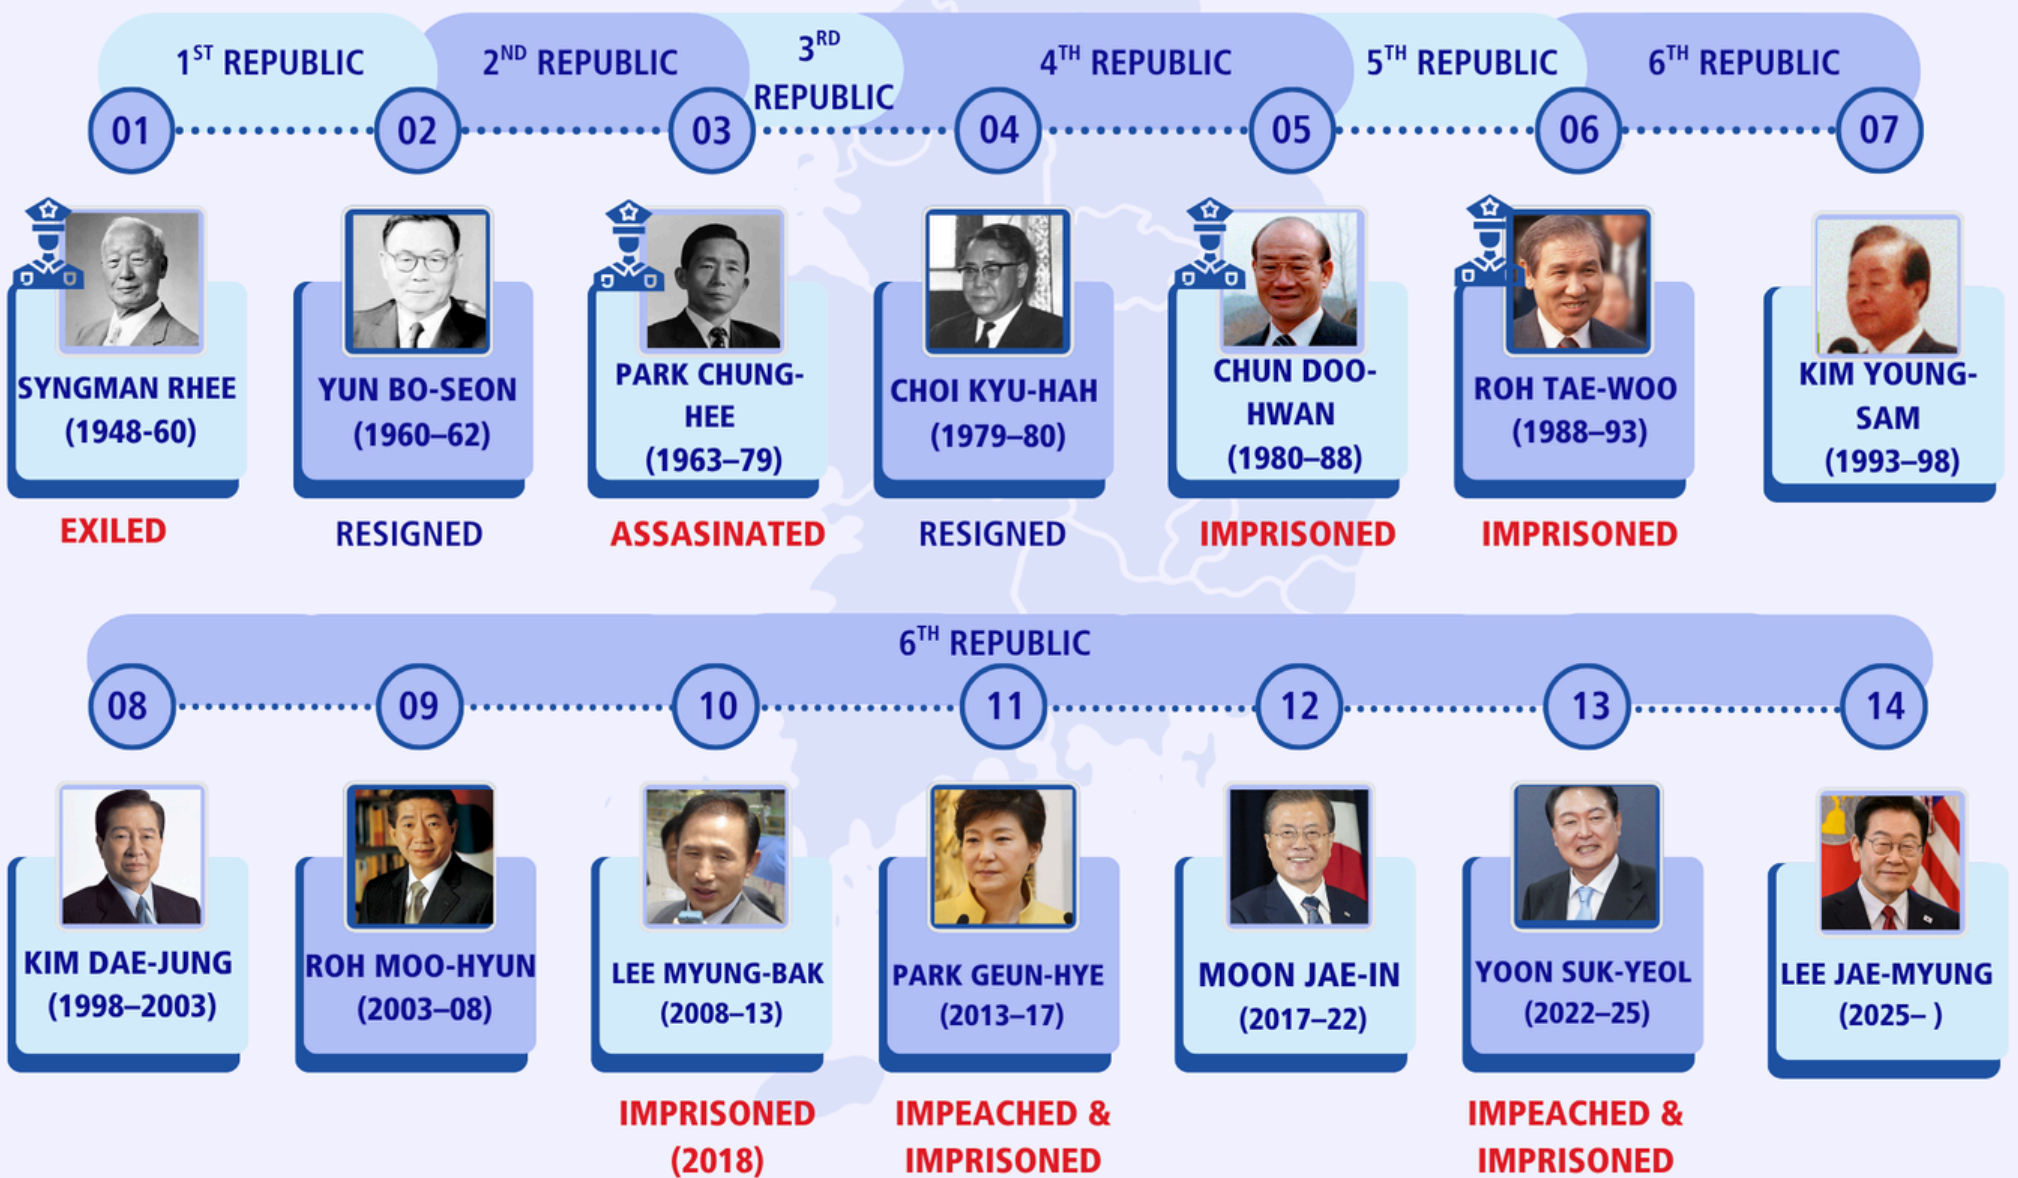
1ST REPUBLIC 2ND REPUBLIC 3RD REPUBLIC 4TH REPUBLIC 5TH REPUBLIC 6TH REPUBLIC

01 02 03 04 05 06 07

SYNGMAN RHEE (1948-60)
EXILED

YUN BO-SEON (1960–62)
RESIGNED

PARK CHUNG-HEE (1963–79)
ASSASINATED

CHOI KYU-HAH (1979–80)
RESIGNED

CHUN DOO-HWAN (1980–88)
IMPRISONED

ROH TAE-WOO (1988–93)
IMPRISONED

KIM YOUNG-SAM (1993–98)

6TH REPUBLIC

08 09 10 11 12 13 14

KIM DAE-JUNG (1998–2003)

ROH MOO-HYUN (2003–08)

LEE MYUNG-BAK (2008–13)
IMPRISONED (2018)

PARK GEUN-HYE (2013–17)
IMPEACHED & IMPRISONED

MOON JAE-IN (2017–22)

YOON SUK-YEOL (2022–25)
IMPEACHED & IMPRISONED

LEE JAE-MYUNG (2025– )